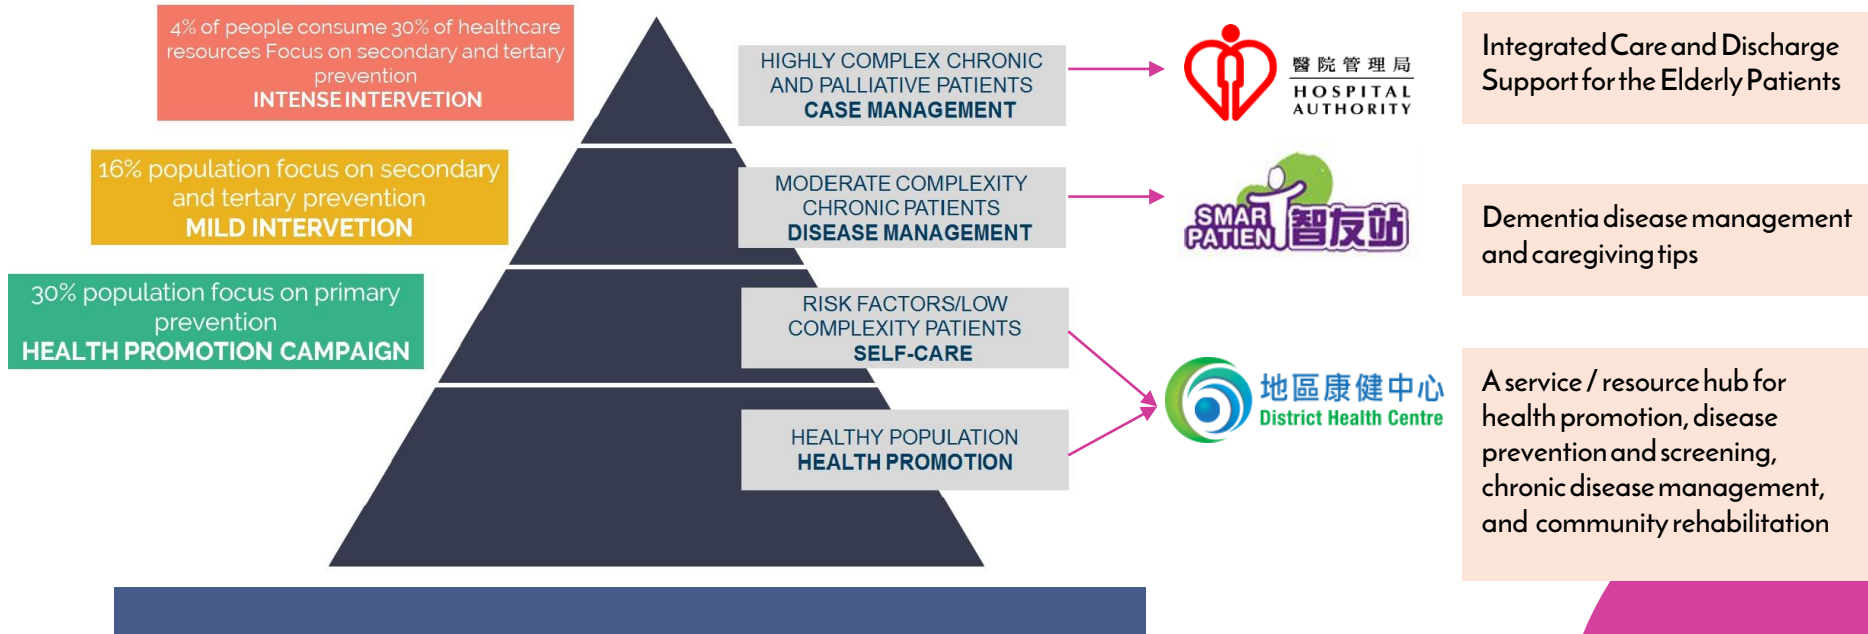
4% of people consume 30% of healthcare resources Focus on secondary and tertary prevention
INTENSE INTERVETION

16% population focus on secondary and tertary prevention
MILD INTERVETION

30% population focus on primary prevention
HEALTH PROMOTION CAMPAIGN

HIGHLY COMPLEX CHRONIC AND PALLIATIVE PATIENTS
CASE MANAGEMENT

MODERATE COMPLEXITY CHRONIC PATIENTS
DISEASE MANAGEMENT

RISK FACTORS/LOW COMPLEXITY PATIENTS
SELF-CARE

HEALTHY POPULATION
HEALTH PROMOTION

醫院管理局
HOSPITAL AUTHORITY

SMART PATIENT 智友站

地區康健中心
District Health Centre

Integrated Care and Discharge Support for the Elderly Patients

Dementia disease management and caregiving tips

A service / resource hub for health promotion, disease prevention and screening, chronic disease management, and community rehabilitation